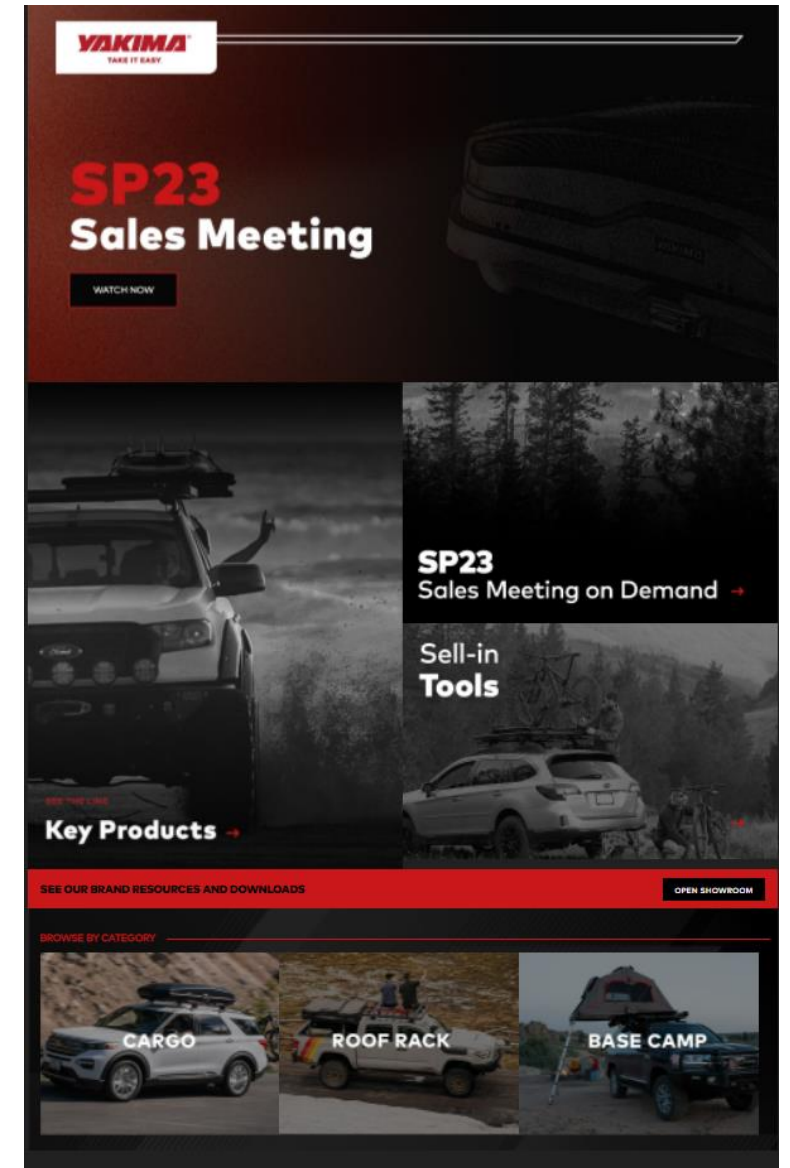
YAKIMA
TAKE IT EASY

SP23
Sales Meeting

WATCH NOW

SP23
Sales Meeting on Demand →

Sell-in
Tools

SEE THE LINE
Key Products →

SEE OUR BRAND RESOURCES AND DOWNLOADS
OPEN SHOWROOM

BROWSE BY CATEGORY

CARGO

ROOF RACK

BASE CAMP